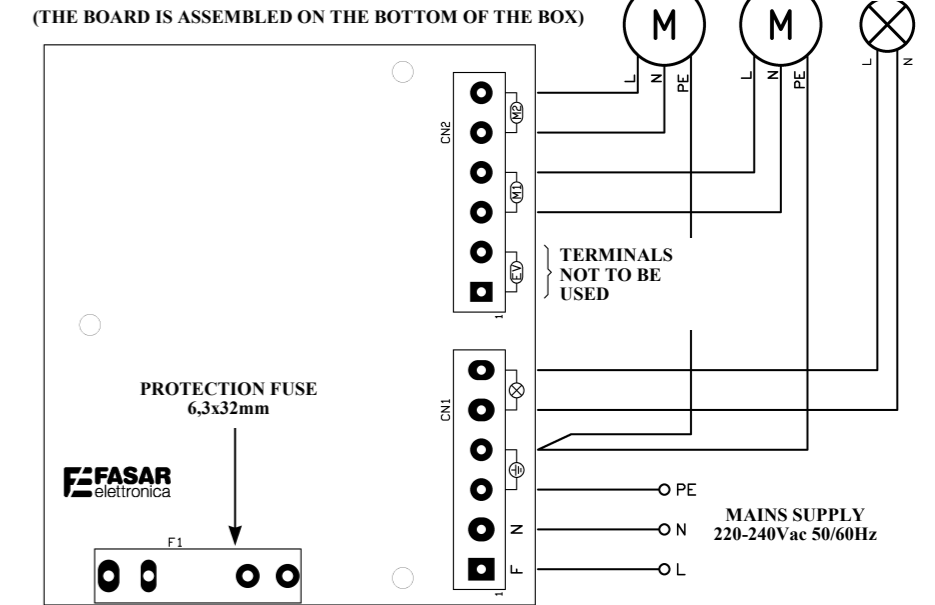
(THE BOARD IS ASSEMBLED ON THE BOTTOM OF THE BOX)

M
L N PE

M
L N PE

L N

CN2
M2
M1
EV
1

TERMINALS NOT TO BE USED

CN1
1
N
F

PROTECTION FUSE
6,3x32mm

FASAR
elettronica

F1

PE
N
L

MAINS SUPPLY
220-240Vac 50/60Hz